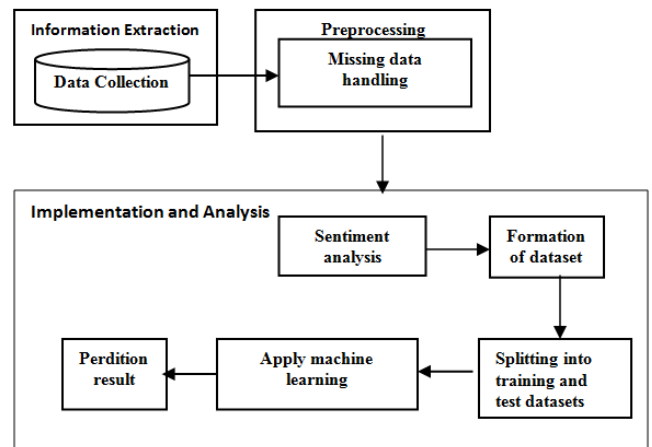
Information Extraction

Data Collection

Preprocessing

Missing data handling

Implementation and Analysis

Sentiment analysis

Formation of dataset

Splitting into training and test datasets

Apply machine learning

Perdition result